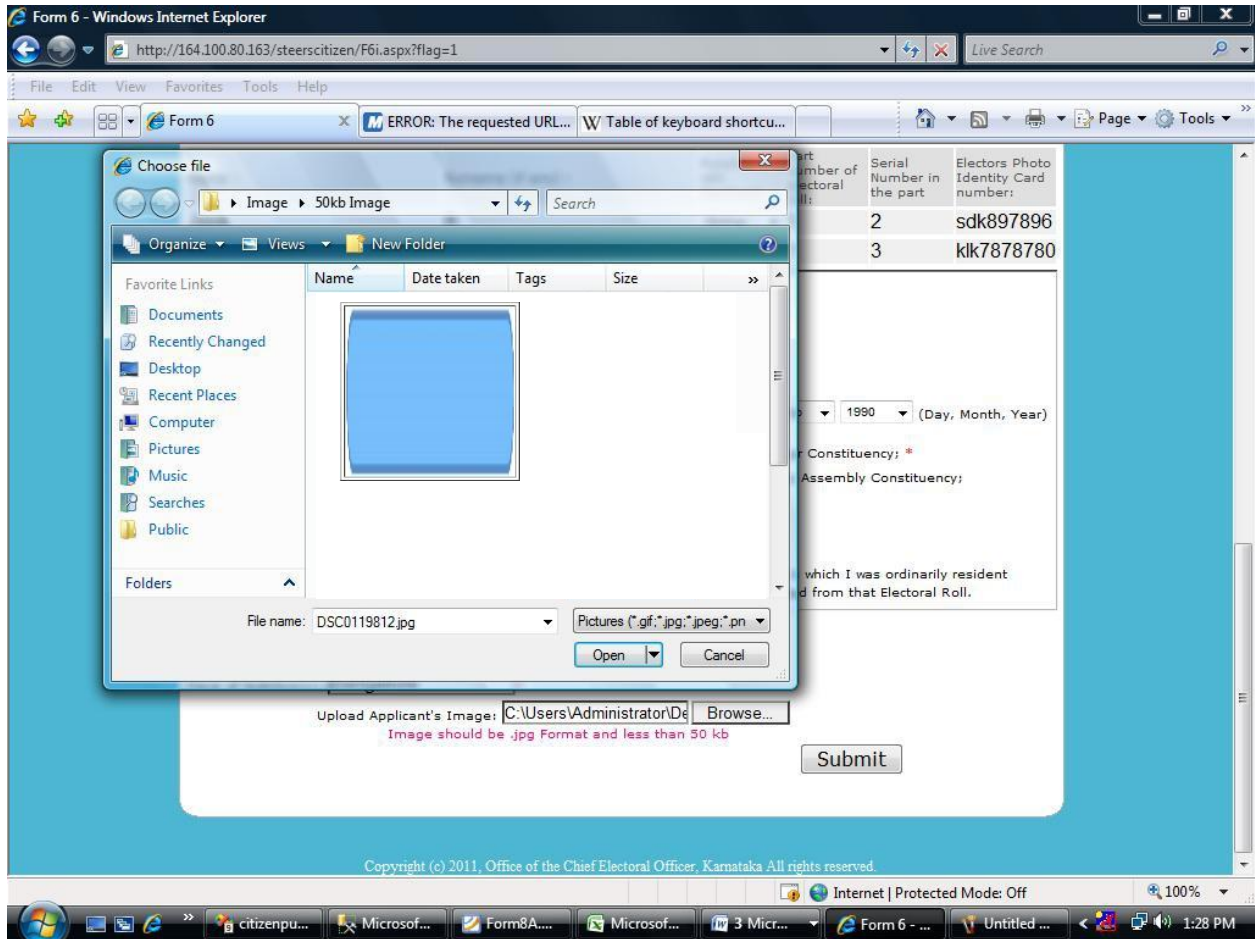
Form 6 - Windows Internet Explorer

http://164.100.80.163/steerscitizen/F6i.aspx?flag=1

Live Search

File Edit View Favorites Tools Help

Form 6

ERROR: The requested URL...

Table of keyboard shortcu...

Page ▾ Tools ▾

Choose file

▸ Image ▸ 50kb Image

Search

Organize ▾ Views ▾ New Folder

Favorite Links

Documents

Recently Changed

Desktop

Recent Places

Computer

Pictures

Music

Searches

Public

Folders

| Name | Date taken | Tags | Size |
|---|---|---|---|

File name: DSC0119812.jpg

Pictures (*.gif;*.jpg;*.jpeg;*.pn

Open

Cancel

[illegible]rt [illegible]mber of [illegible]ectoral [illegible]ll:

| Serial Number in the part | Electors Photo Identity Card number: |
|---|---|
| 2 | sdk897896 |
| 3 | klk7878780 |

1990 ▾ (Day, Month, Year)

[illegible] Constituency; *

Assembly Constituency;

which I was ordinarily resident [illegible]d from that Electoral Roll.

Upload Applicant's Image: C:\Users\Administrator\De Browse...

Image should be .jpg Format and less than 50 kb

Submit

Copyright (c) 2011, Office of the Chief Electoral Officer, Karnataka All rights reserved.

Internet | Protected Mode: Off

100%

citizenpu...

Microsof...

Form8A...

Microsof...

3 Micr...

Form 6 - ...

Untitled ...

1:28 PM